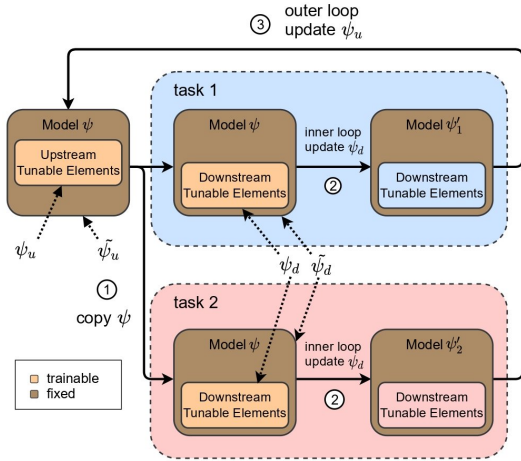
③ outer loop update $\psi_u$

task 1

Model $\psi$

Upstream Tunable Elements

Model $\psi$

Downstream Tunable Elements

inner loop update $\psi_d$

②

Model $\psi'_1$

Downstream Tunable Elements

$\psi_u$

$\tilde{\psi}_u$

$\psi_d$

$\tilde{\psi}_d$

①

copy $\psi$

task 2

Model $\psi$

Downstream Tunable Elements

inner loop update $\psi_d$

②

Model $\psi'_2$

Downstream Tunable Elements

trainable

fixed